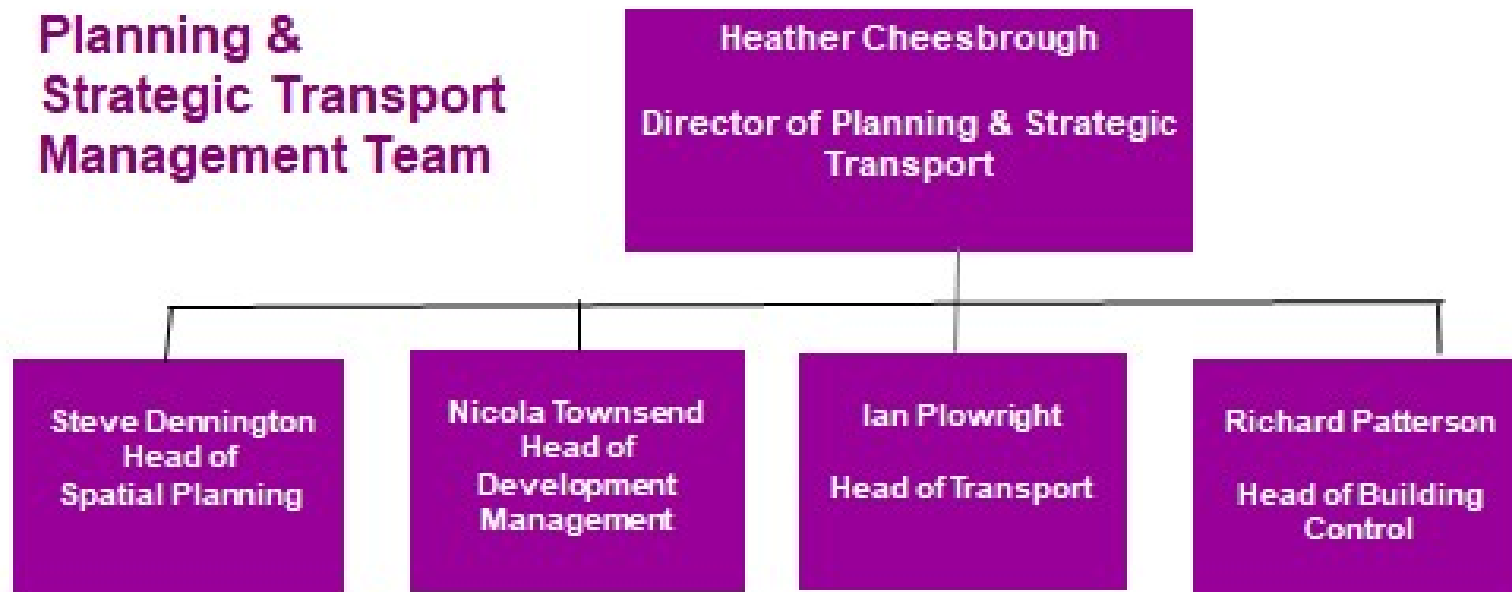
Planning & Strategic Transport Management Team

Heather Cheesbrough

Director of Planning & Strategic Transport

Steve Dennington Head of Spatial Planning

Nicola Townsend Head of Development Management

Ian Plowright

Head of Transport

Richard Patterson

Head of Building Control